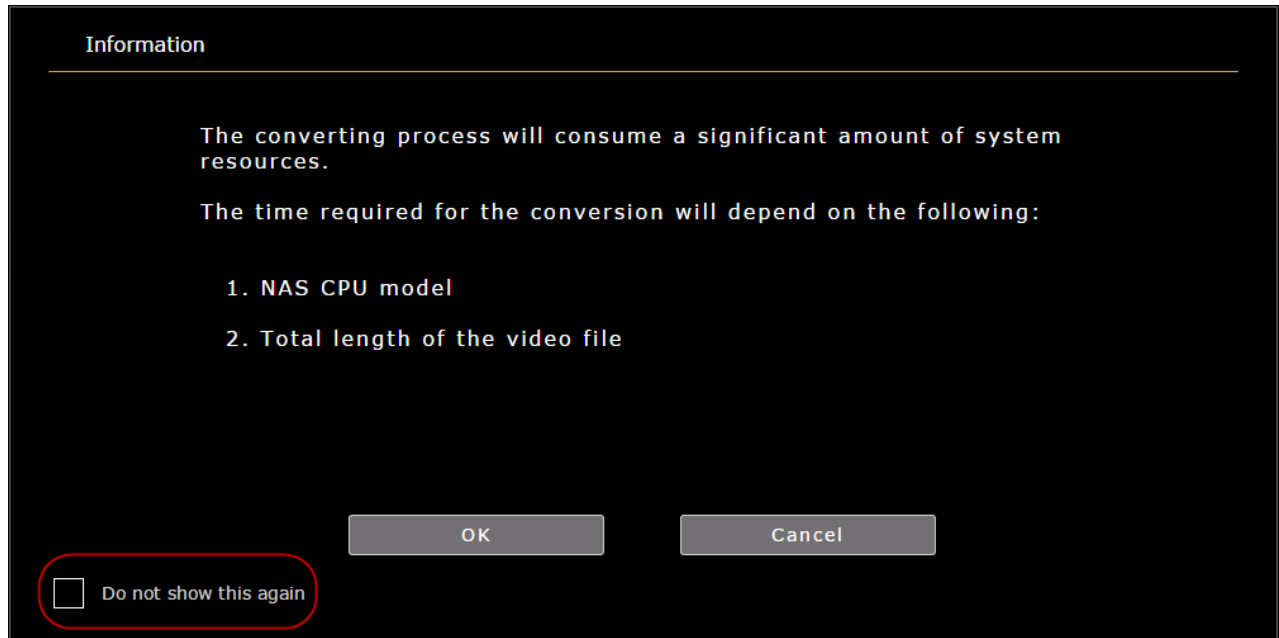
Information

The converting process will consume a significant amount of system resources.

The time required for the conversion will depend on the following:

1. NAS CPU model

2. Total length of the video file

OK

Cancel

Do not show this again